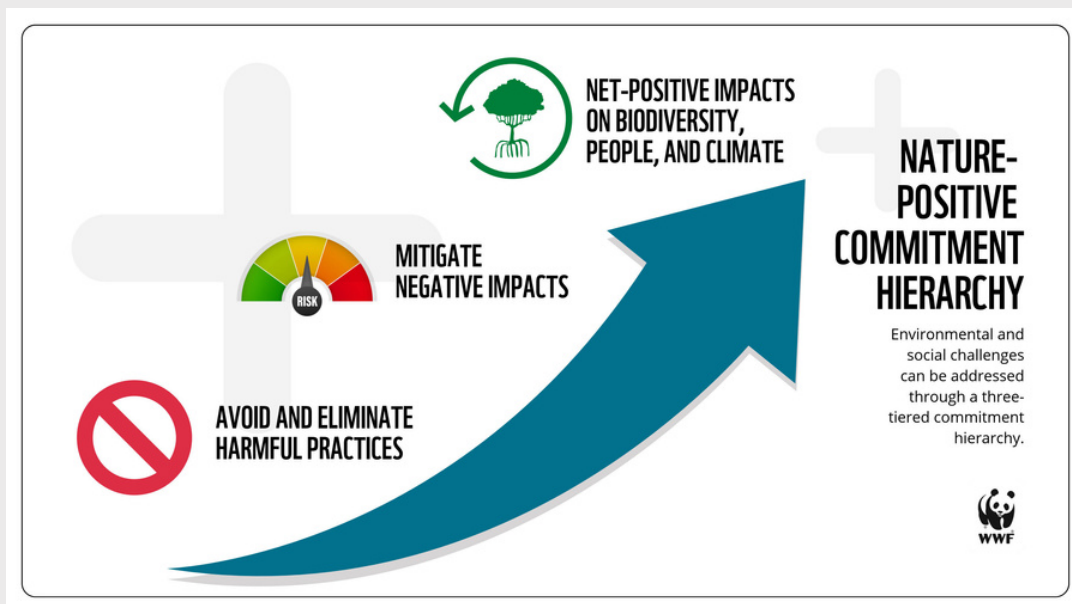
NET-POSITIVE IMPACTS ON BIODIVERSITY, PEOPLE, AND CLIMATE

RISK

MITIGATE NEGATIVE IMPACTS

AVOID AND ELIMINATE HARMFUL PRACTICES

NATURE-POSITIVE COMMITMENT HIERARCHY

Environmental and social challenges can be addressed through a three-tiered commitment hierarchy.

WWF